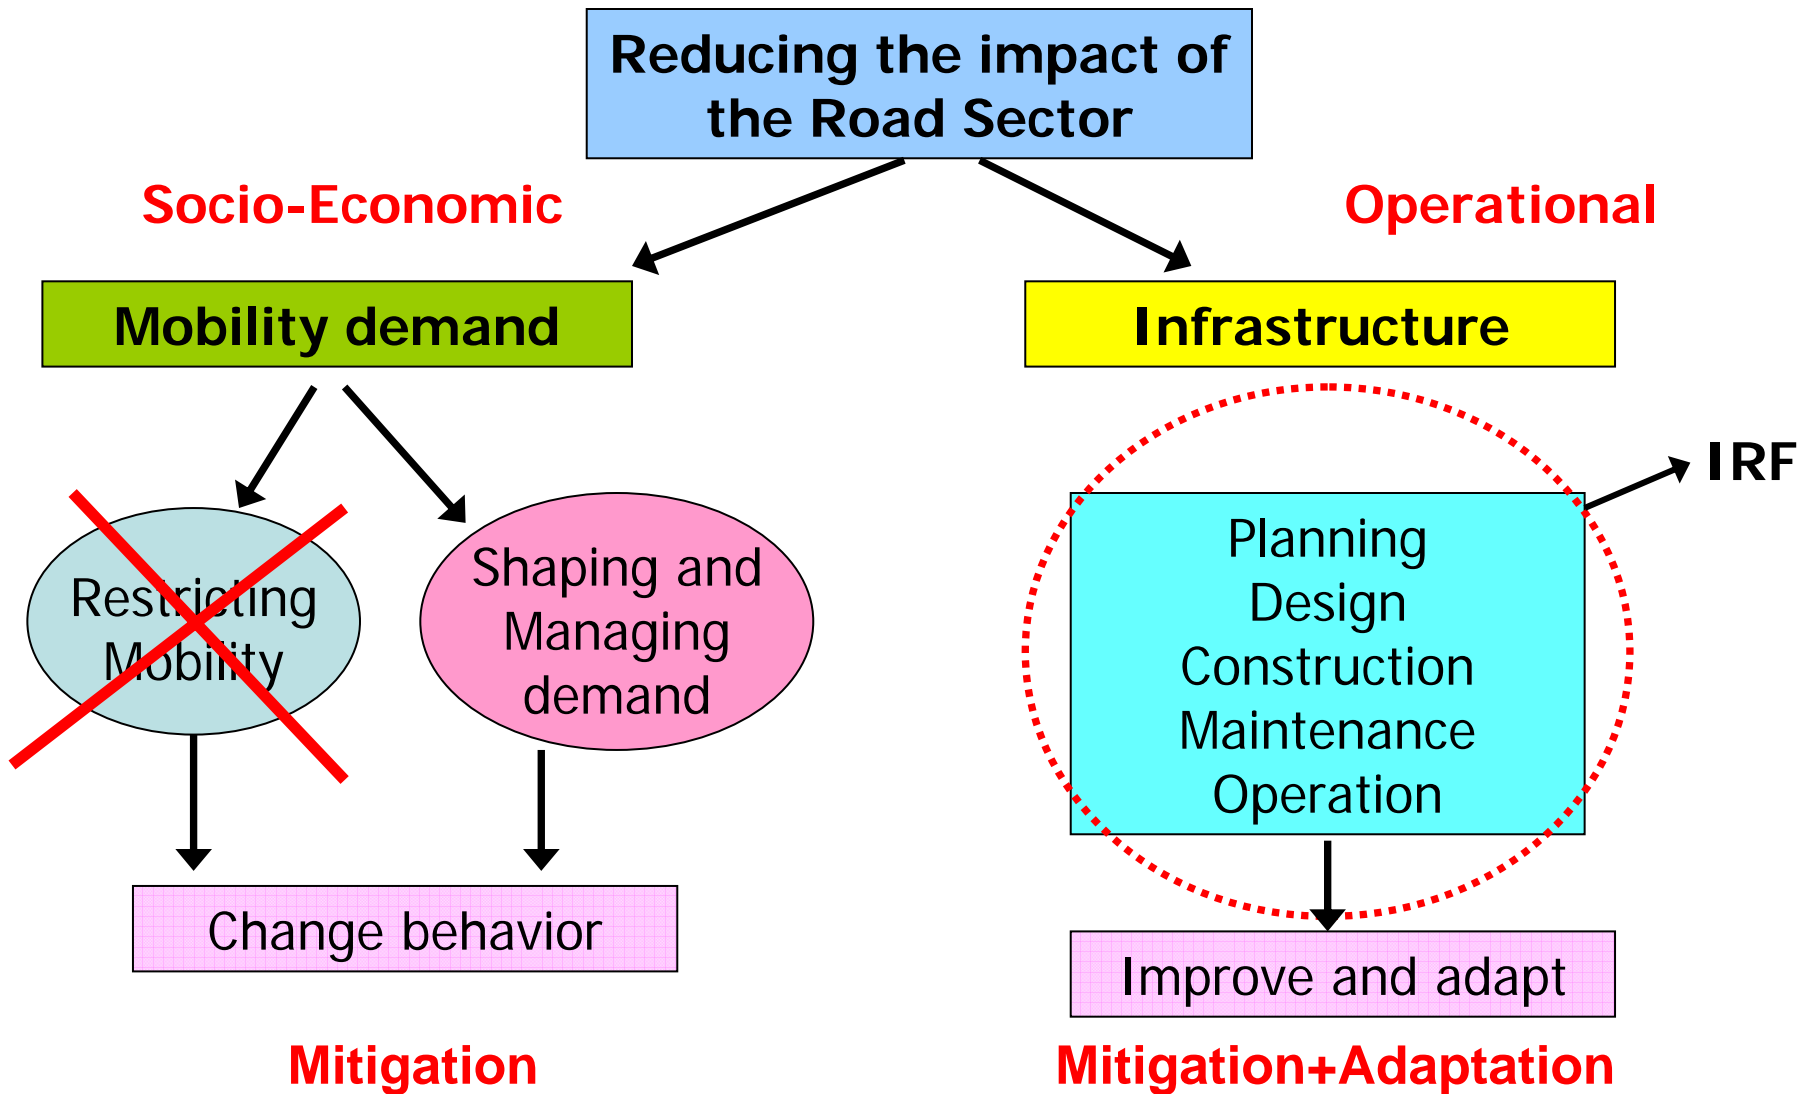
Reducing the impact of the Road Sector

Socio-Economic

Operational

Mobility demand

Infrastructure

IRF

Restricting Mobility

Shaping and Managing demand

Planning
Design
Construction
Maintenance
Operation

Change behavior

Improve and adapt

Mitigation

Mitigation+Adaptation